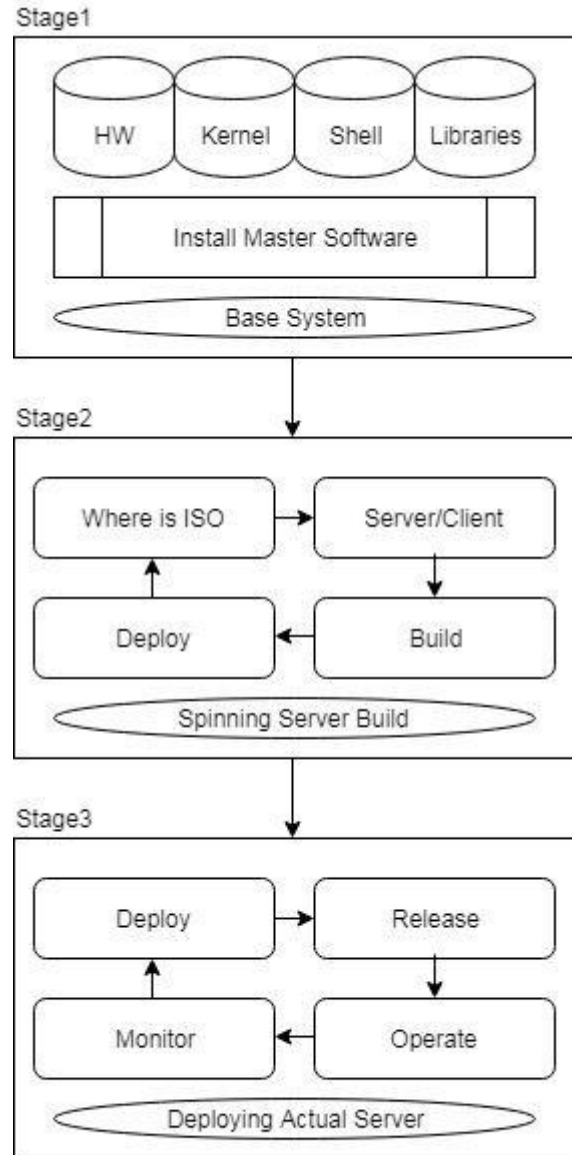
Stage1

HW

Kernel

Shell

Libraries

Install Master Software

Base System

Stage2

Where is ISO

Server/Client

Deploy

Build

Spinning Server Build

Stage3

Deploy

Release

Monitor

Operate

Deploying Actual Server